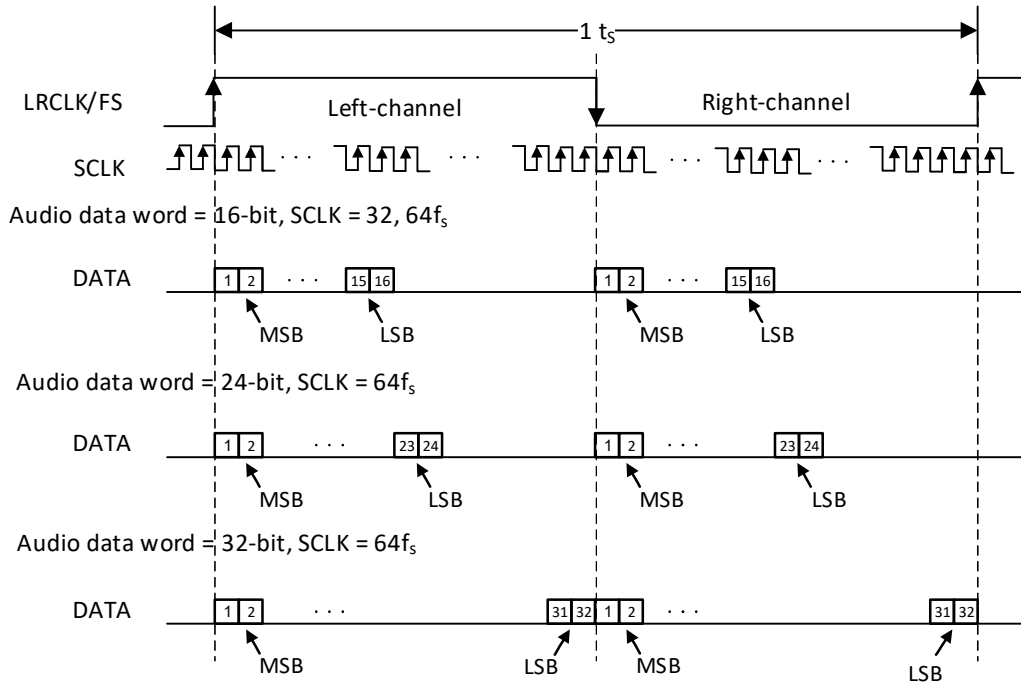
1 $t_S$

LRCLK/FS

Left-channel

Right-channel

SCLK

Audio data word = 16-bit, SCLK = 32, $64f_s$

DATA

1 2 · · · 15 16

MSB LSB

1 2 · · · 15 16

MSB LSB

Audio data word = 24-bit, SCLK = $64f_s$

DATA

1 2 · · · 23 24

MSB LSB

1 2 · · · 23 24

MSB LSB

Audio data word = 32-bit, SCLK = $64f_s$

DATA

1 2 · · · 31 32

MSB LSB

1 2 · · · 31 32

MSB LSB